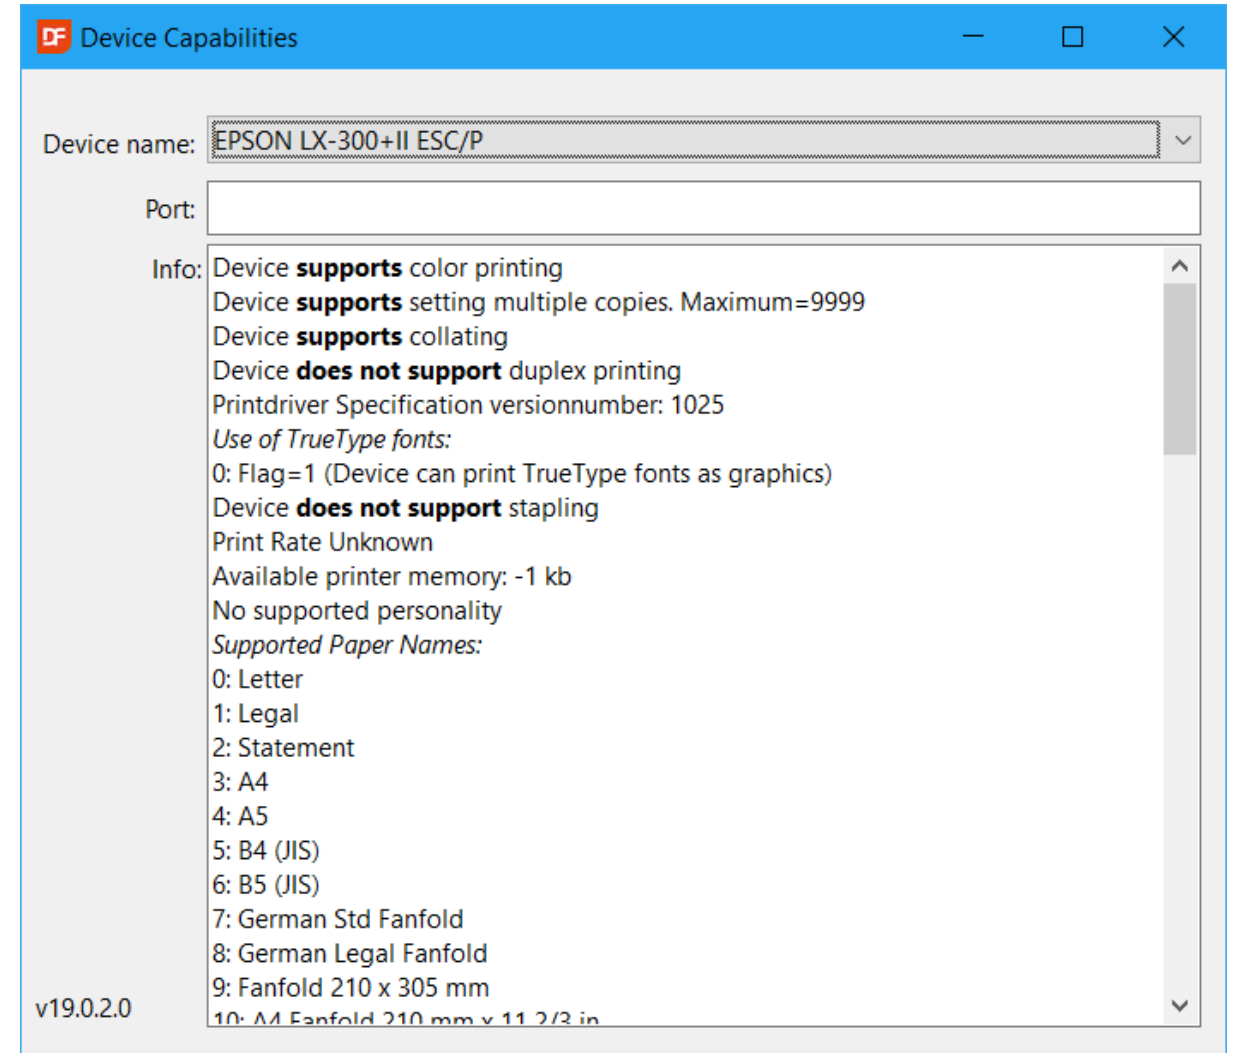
DF Device Capabilities

Device name: EPSON LX-300+II ESC/P

Port:

Info: Device supports color printing
Device supports setting multiple copies. Maximum=9999
Device supports collating
Device does not support duplex printing
Printdriver Specification versionnumber: 1025
Use of TrueType fonts:
0: Flag=1 (Device can print TrueType fonts as graphics)
Device does not support stapling
Print Rate Unknown
Available printer memory: -1 kb
No supported personality
Supported Paper Names:
0: Letter
1: Legal
2: Statement
3: A4
4: A5
5: B4 (JIS)
6: B5 (JIS)
7: German Std Fanfold
8: German Legal Fanfold
9: Fanfold 210 x 305 mm
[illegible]

v19.0.2.0